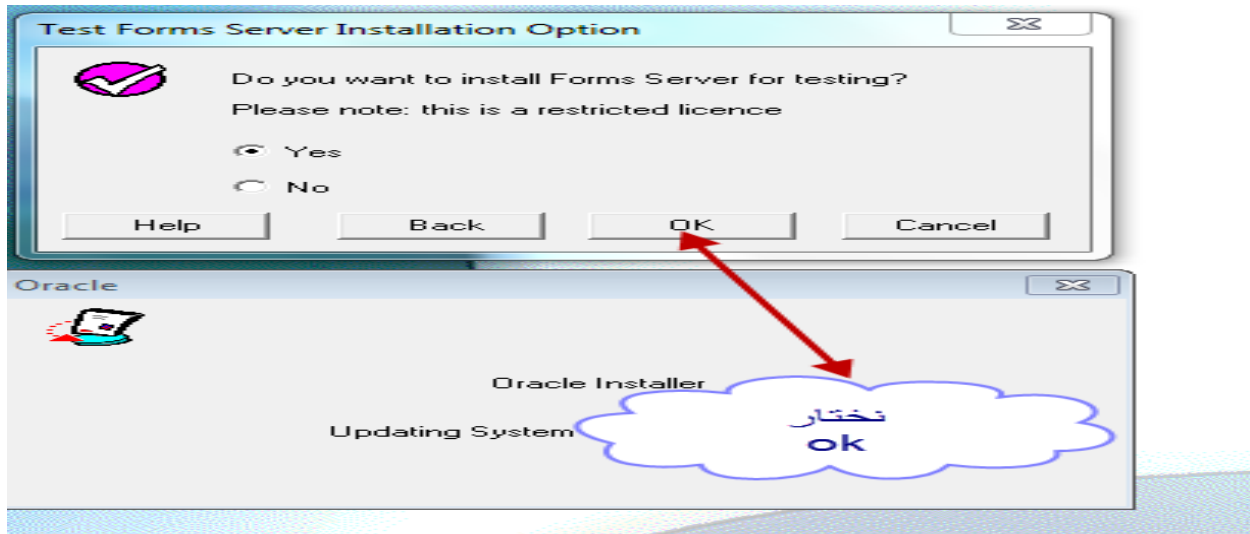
Test Forms Server Installation Option

Do you want to install Forms Server for testing?

Please note: this is a restricted licence

Yes

No

Help

Back

OK

Cancel

Oracle

Oracle Installer

Updating System

نختار
ok